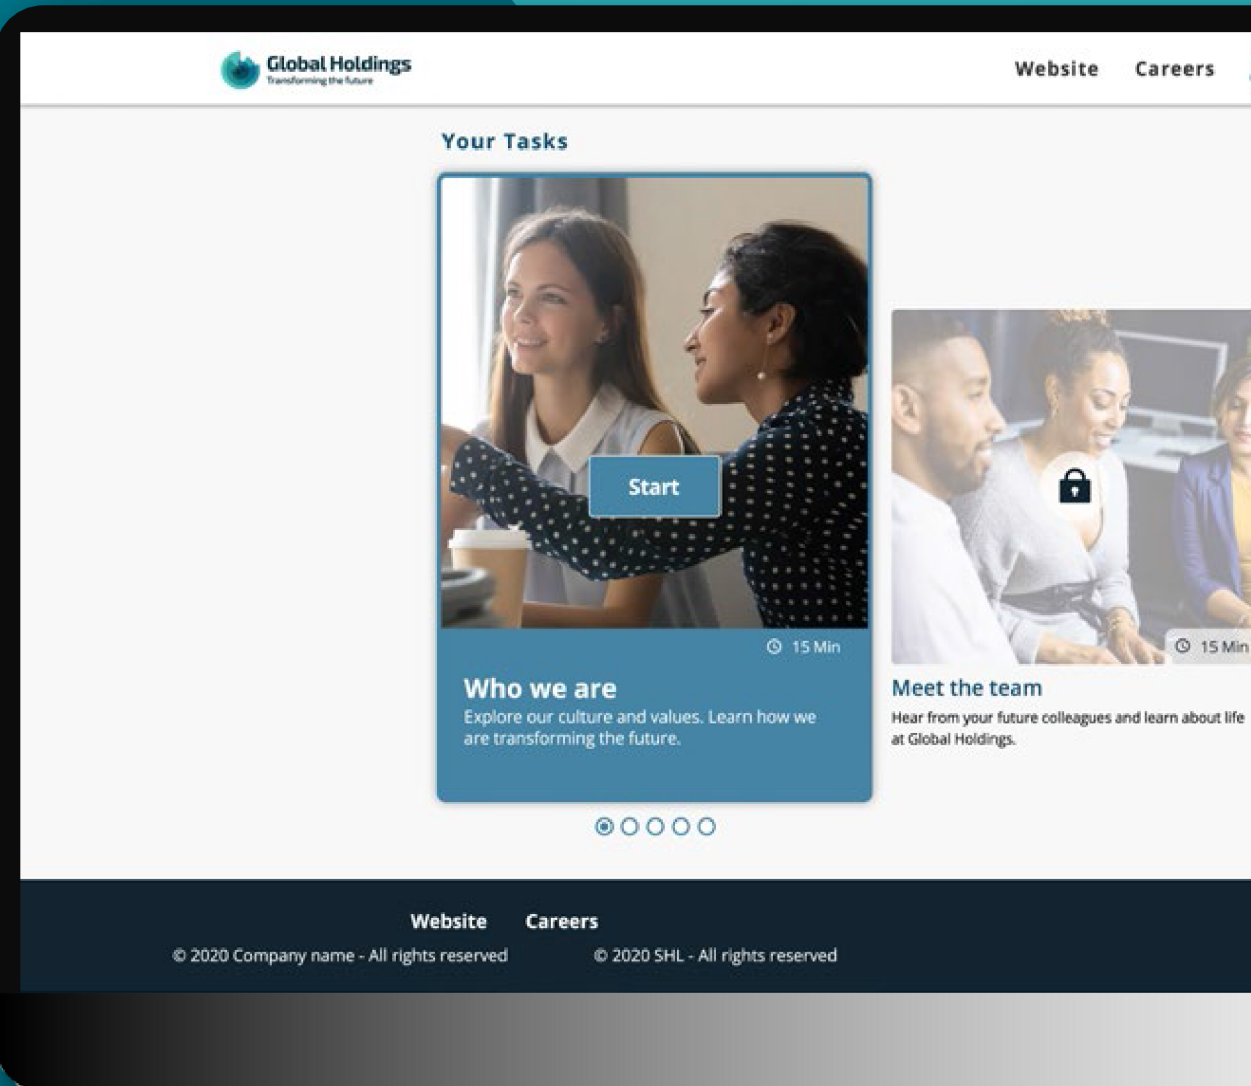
Global Holdings
Transforming the future

Website Careers

Your Tasks

Start

15 Min

Who we are
Explore our culture and values. Learn how we are transforming the future.

15 Min

Meet the team
Hear from your future colleagues and learn about life at Global Holdings.

Website Careers
© 2020 Company name - All rights reserved © 2020 SHL - All rights reserved